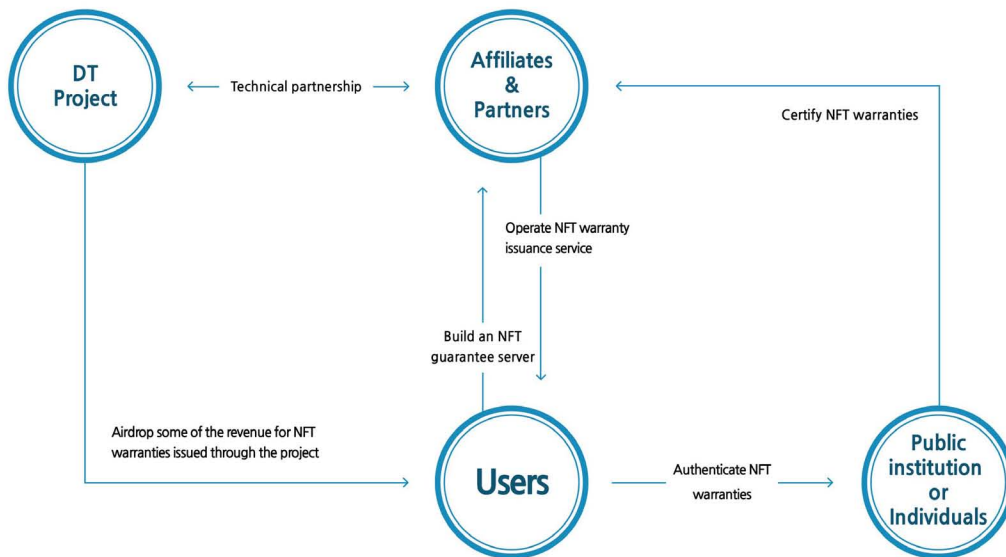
DT Project

Technical partnership

Affiliates & Partners

Certify NFT warranties

Operate NFT warranty issuance service

Build an NFT guarantee server

Airdrop some of the revenue for NFT warranties issued through the project

Users

Authenticate NFT warranties

Public institution or Individuals